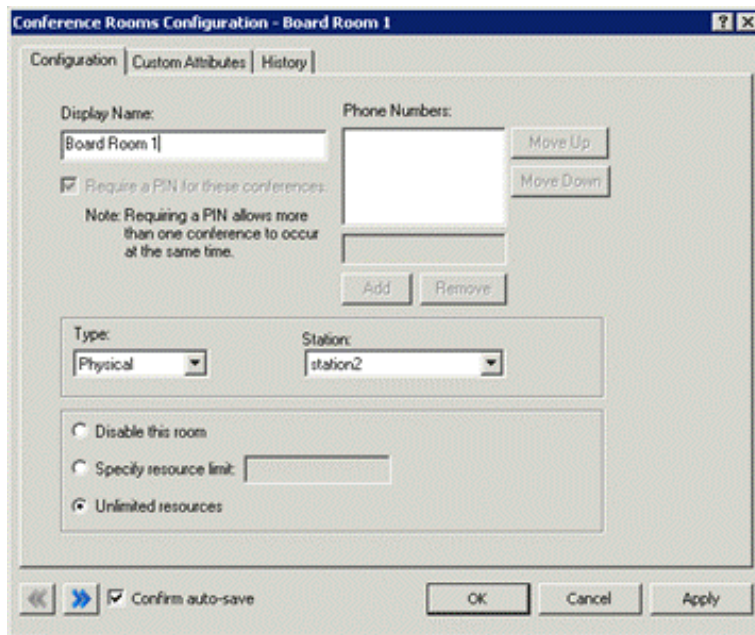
Conference Rooms Configuration - Board Room 1

? X

Configuration | Custom Attributes | History

Display Name:

Board Room 1

Require a PIN for these conferences

Note: Requiring a PIN allows more than one conference to occur at the same time.

Phone Numbers:

Move Up

Move Down

Add

Remove

Type:

Physical

Station:

station2

Disable this room

Specify resource limit:

Unlimited resources

Confirm auto-save

OK

Cancel

Apply